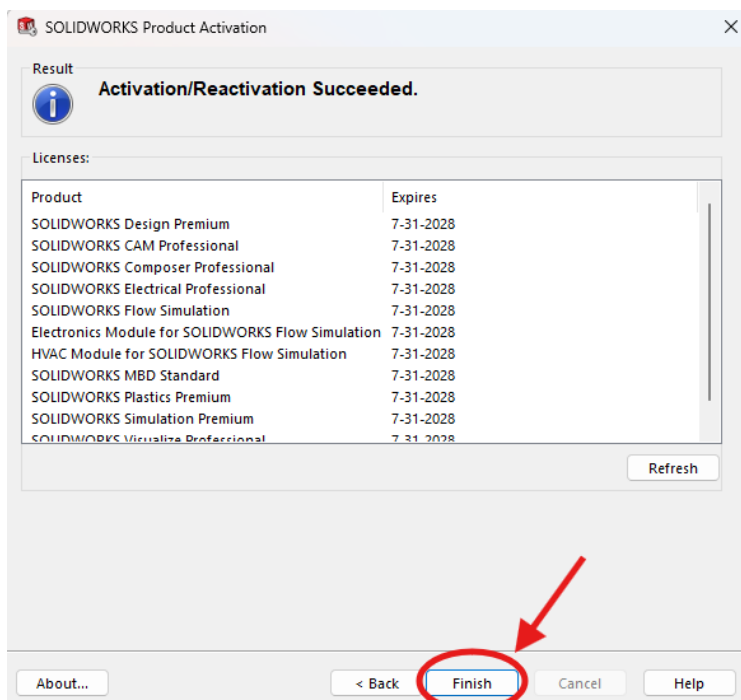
SOLIDWORKS Product Activation

Result

Activation/Reactivation Succeeded.

Licenses:

| Product | Expires |
|---|---|
| SOLIDWORKS Design Premium | 7-31-2028 |
| SOLIDWORKS CAM Professional | 7-31-2028 |
| SOLIDWORKS Composer Professional | 7-31-2028 |
| SOLIDWORKS Electrical Professional | 7-31-2028 |
| SOLIDWORKS Flow Simulation | 7-31-2028 |
| Electronics Module for SOLIDWORKS Flow Simulation | 7-31-2028 |
| HVAC Module for SOLIDWORKS Flow Simulation | 7-31-2028 |
| SOLIDWORKS MBD Standard | 7-31-2028 |
| SOLIDWORKS Plastics Premium | 7-31-2028 |
| SOLIDWORKS Simulation Premium | 7-31-2028 |
| SOLIDWORKS Visualize Professional | 7-31-2028 |

Refresh

About...

< Back

Finish

Cancel

Help